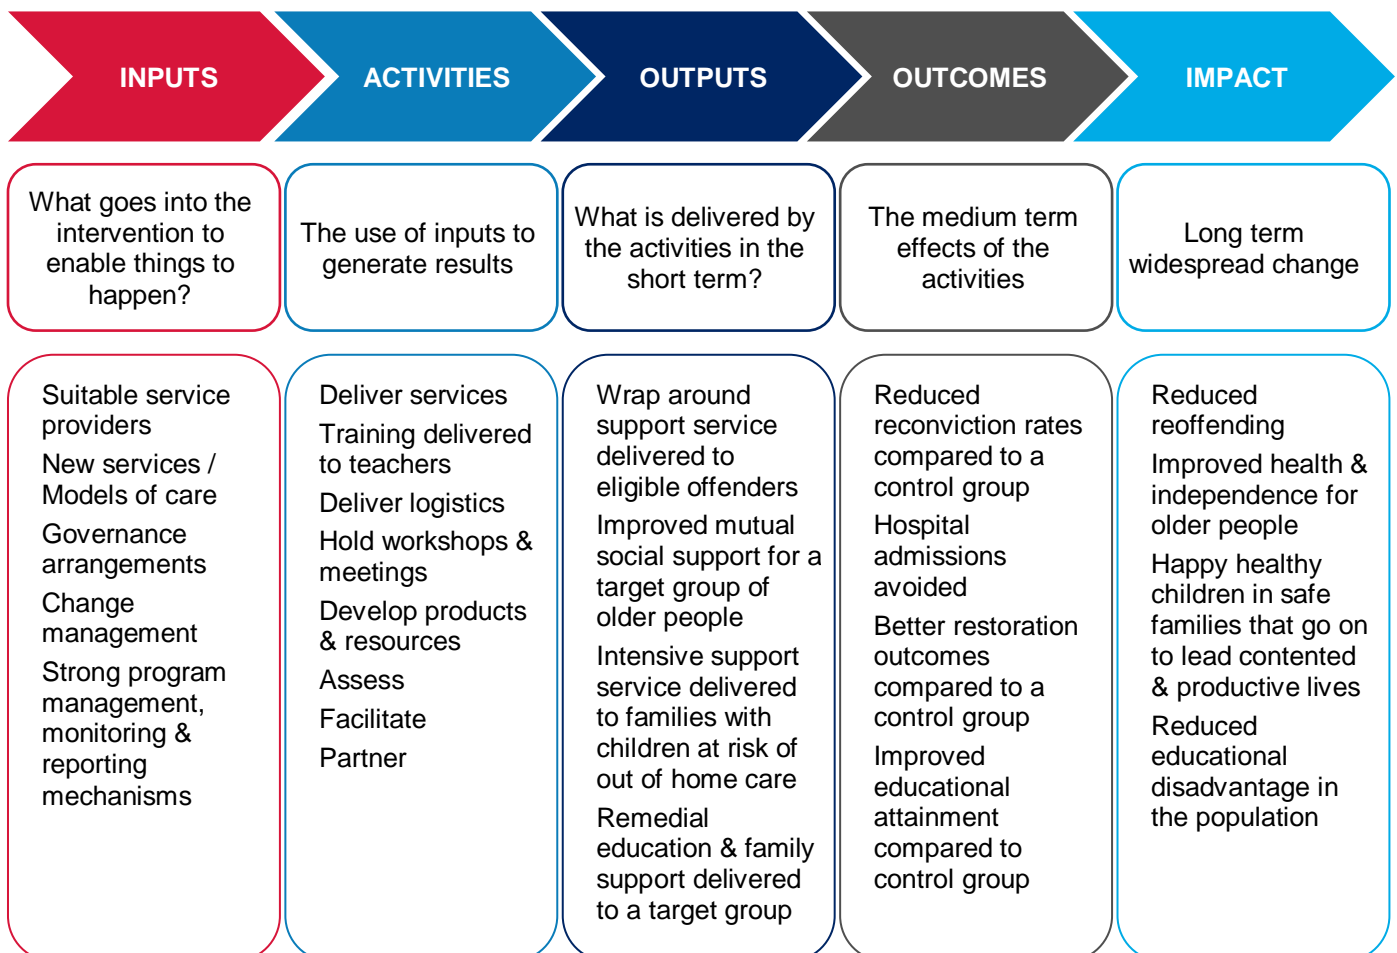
INPUTS

ACTIVITIES

OUTPUTS

OUTCOMES

IMPACT

What goes into the intervention to enable things to happen?

The use of inputs to generate results

What is delivered by the activities in the short term?

The medium term effects of the activities

Long term widespread change

Suitable service providers

New services / Models of care

Governance arrangements

Change management

Strong program management, monitoring & reporting mechanisms

Deliver services

Training delivered to teachers

Deliver logistics

Hold workshops & meetings

Develop products & resources

Assess

Facilitate

Partner

Wrap around support service delivered to eligible offenders

Improved mutual social support for a target group of older people

Intensive support service delivered to families with children at risk of out of home care

Remedial education & family support delivered to a target group

Reduced reconviction rates compared to a control group

Hospital admissions avoided

Better restoration outcomes compared to a control group

Improved educational attainment compared to control group

Reduced reoffending

Improved health & independence for older people

Happy healthy children in safe families that go on to lead contented & productive lives

Reduced educational disadvantage in the population